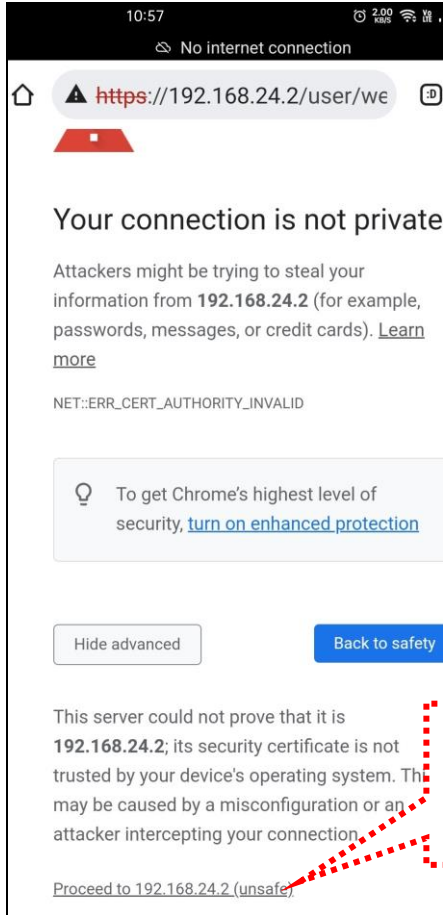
10:57

2.00 KB/S

No internet connection

https://192.168.24.2/user/we

Your connection is not private

Attackers might be trying to steal your information from **192.168.24.2** (for example, passwords, messages, or credit cards). Learn more

NET::ERR_CERT_AUTHORITY_INVALID

To get Chrome's highest level of security, turn on enhanced protection

Hide advanced

Back to safety

This server could not prove that it is **192.168.24.2**; its security certificate is not trusted by your device's operating system. Thi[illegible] may be caused by a misconfiguration or an attacker intercepting your connection.

Proceed to 192.168.24.2 (unsafe)